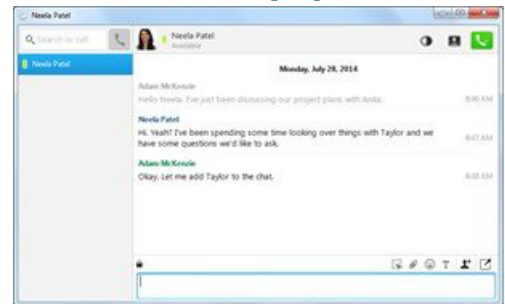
Neela Patel

Search or call

Neela Patel

Neela Patel
Available

Monday, July 28, 2014

Adam McKenzie
Hello Neela. I've just been discussing our project plans with Anita.
8:46 AM

Neela Patel
Hi. Yeah? I've been spending some time looking over things with Taylor and we have some questions we'd like to ask.
8:47 AM

Adam McKenzie
Okay. Let me add Taylor to the chat.
8:48 AM